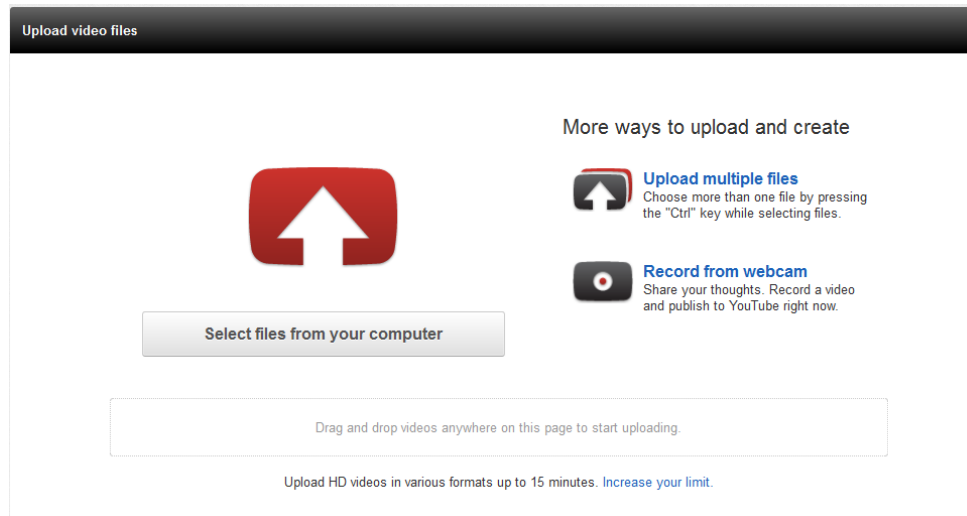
Upload video files

Select files from your computer

More ways to upload and create

Upload multiple files
Choose more than one file by pressing the "Ctrl" key while selecting files.

Record from webcam
Share your thoughts. Record a video and publish to YouTube right now.

Drag and drop videos anywhere on this page to start uploading.

Upload HD videos in various formats up to 15 minutes. Increase your limit.